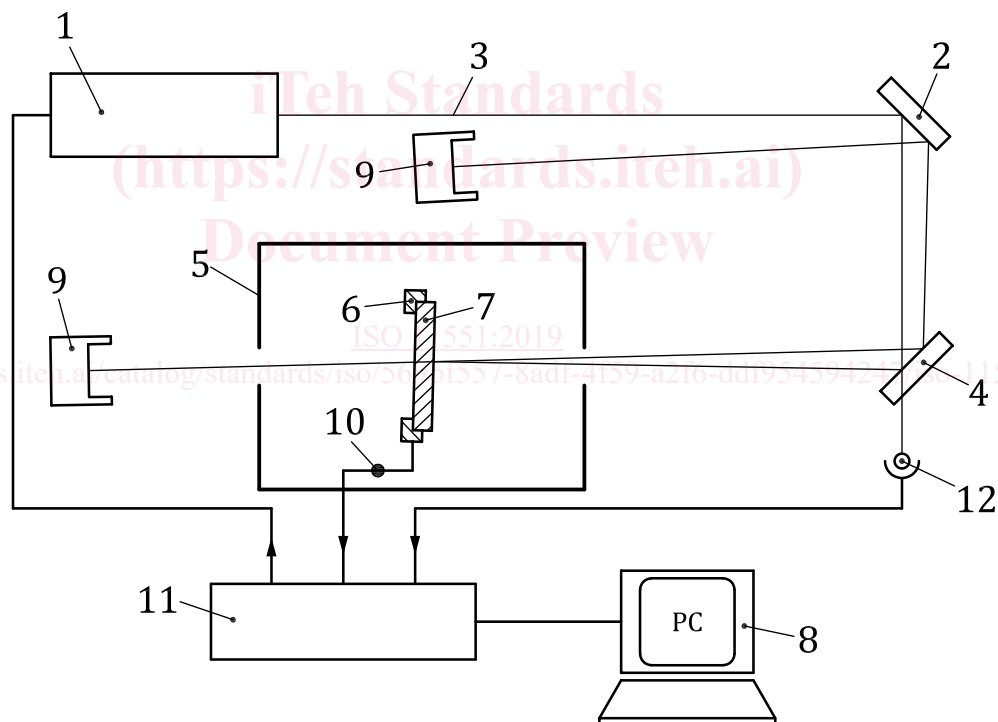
iTeh Standards
(https://standards.iteh.ai)
Document Preview
ISO 21551:2019
https://standards.iteh.ai/catalog/standards/iso/5676b557-8ad1-4159-a2f6-dd1954594243/iso-21551-2019

1
3
2
9
9
5
6
7
4
10
12
11
PC
8